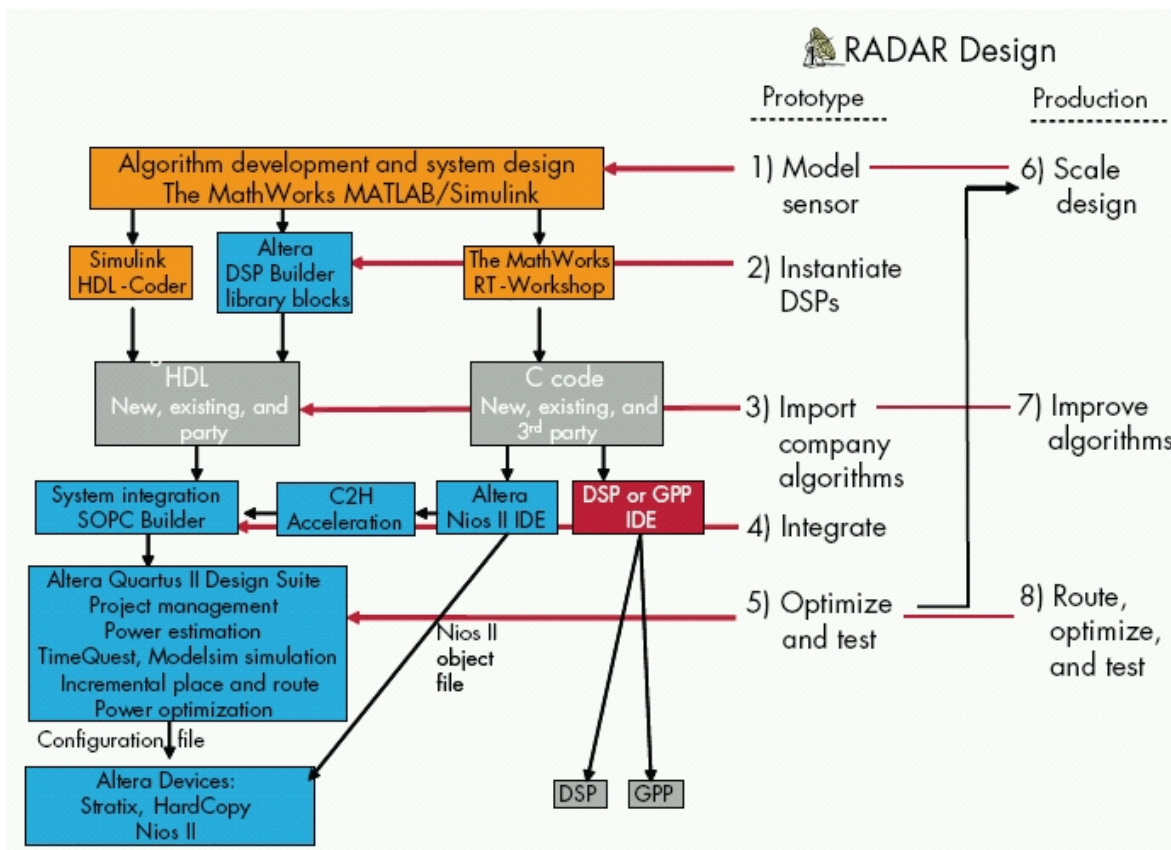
RADAR Design

Prototype

Production

Algorithm development and system design
The MathWorks MATLAB/Simulink

1) Model sensor

6) Scale design

Simulink HDL-Coder

Altera DSP Builder library blocks

The MathWorks RT-Workshop

2) Instantiate DSPs

HDL
New, existing, and party

C code
New, existing, and 3rd party

3) Import company algorithms

7) Improve algorithms

System integration SOPC Builder

C2H Acceleration

Altera Nios II IDE

DSP or GPP IDE

4) Integrate

Altera Quartus II Design Suite
Project management
Power estimation
TimeQuest, Modelsim simulation
Incremental place and route
Power optimization

Nios II object file

5) Optimize and test

8) Route, optimize, and test

Configuration file

Altera Devices:
Stratix, HardCopy
Nios II

DSP

GPP